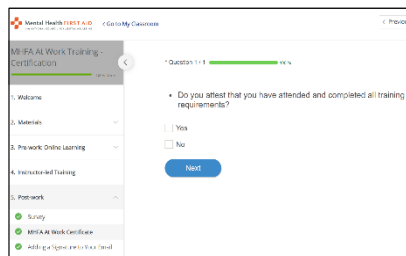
Mental Health FIRST AID

< Go to My Classroom

< Previo

MHFA At Work Training - Certification

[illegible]

1. Welcome

2. Materials

3. Pre-work: Online Learning

4. Instructor-led Training

5. Post-work

Survey

MHFA At Work Certificate

Add a Signature to Your Email

* Question 1 / 1 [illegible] %

Do you attest that you have attended and completed all training requirements?

Yes

No

Next